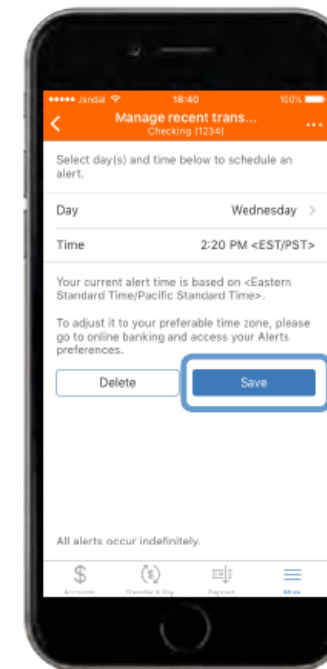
••••• Jandal 18:40 100%

Manage recent trans...
Checking (1234)

...

Select day(s) and time below to schedule an alert.

Day Wednesday >

Time 2:20 PM <EST/PST>

Your current alert time is based on <Eastern Standard Time/Pacific Standard Time>.

To adjust it to your preferable time zone, please go to online banking and access your Alerts preferences.

Delete

Save

All alerts occur indefinitely.

Accounts Transfer & Pay Deposit More